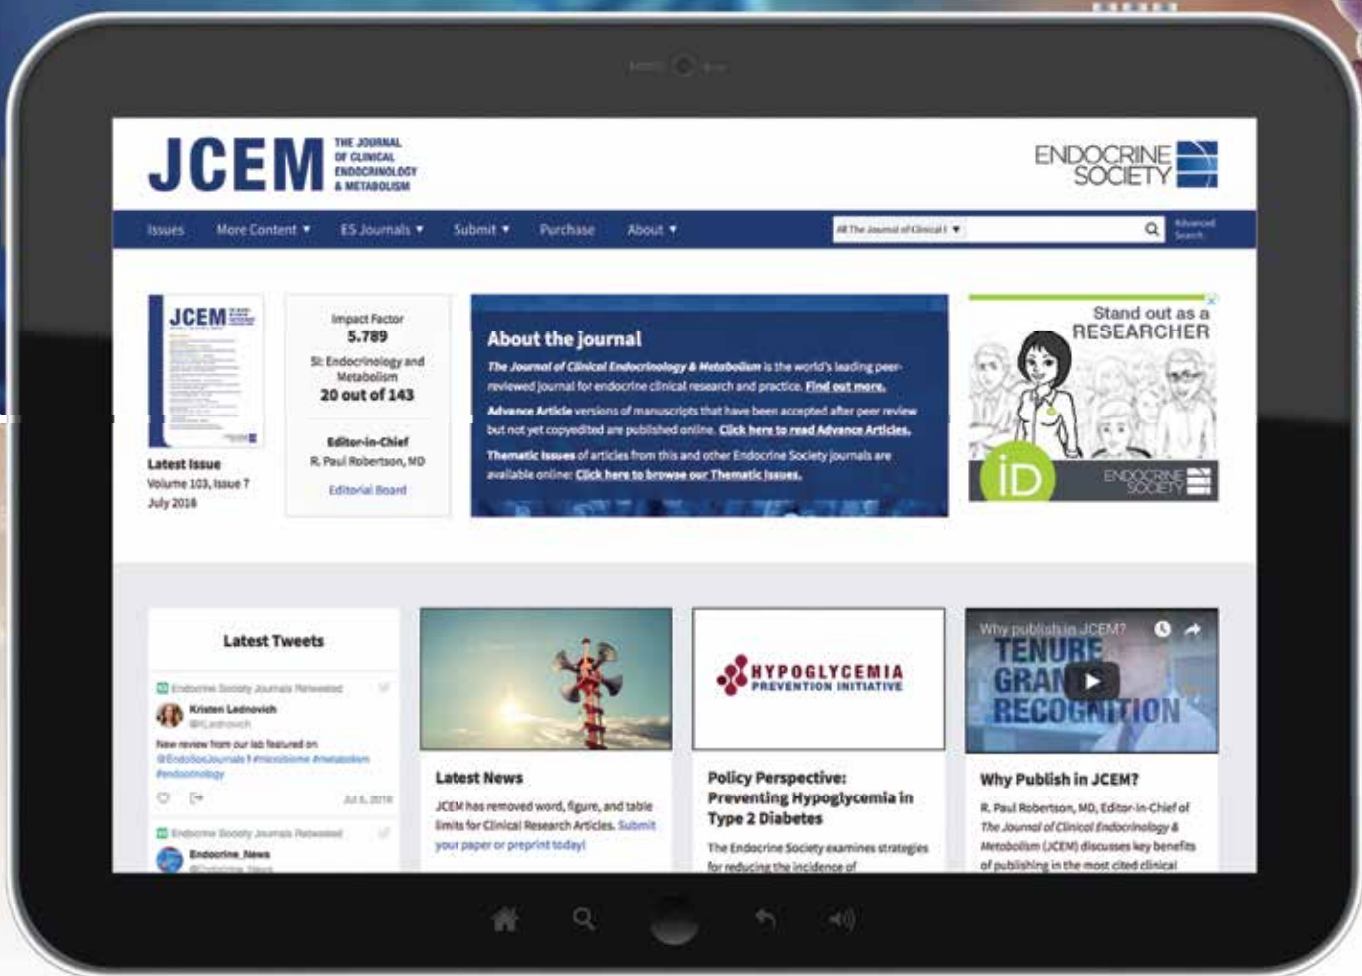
JCEM THE JOURNAL OF CLINICAL ENDOCRINOLOGY & METABOLISM

ENDOCRINE SOCIETY

Issues More Content ▾ ES Journals ▾ Submit ▾ Purchase About ▾

All The Journal of Clinical E ▾

Advanced Search

JCEM

Latest Issue
Volume 103, Issue 7
July 2018

Impact Factor
5.789
SI: Endocrinology and Metabolism
20 out of 143

Editor-in-Chief
R. Paul Robertson, MD

Editorial Board

About the journal

The Journal of Clinical Endocrinology & Metabolism is the world's leading peer-reviewed journal for endocrine clinical research and practice. Find out more.

Advance Article versions of manuscripts that have been accepted after peer review but not yet copyedited are published online. Click here to read Advance Articles.

Thematic Issues of articles from this and other Endocrine Society journals are available online: Click here to browse our Thematic Issues.

Stand out as a RESEARCHER

iD

ENDOCRINE SOCIETY

Latest Tweets

Endocrine Society Journals Retweeted

Kristen Lednovich
@KLednovich

New review from our lab featured on @EndoSocJournals! #microbiome #metabolism #endocrinology

Jul 5, 2018

Endocrine Society Journals Retweeted

Endocrine_News
@Endocrine_News

Latest News

JCEM has removed word, figure, and table limits for Clinical Research Articles. Submit your paper or preprint today!

HYPOGLYCEMIA PREVENTION INITIATIVE

Policy Perspective: Preventing Hypoglycemia in Type 2 Diabetes

The Endocrine Society examines strategies for reducing the incidence of

Why publish in JCEM?

TENURE GRANT RECOGNITION

Why Publish in JCEM?

R. Paul Robertson, MD, Editor-in-Chief of The Journal of Clinical Endocrinology & Metabolism (JCEM) discusses key benefits of publishing in the most cited clinical